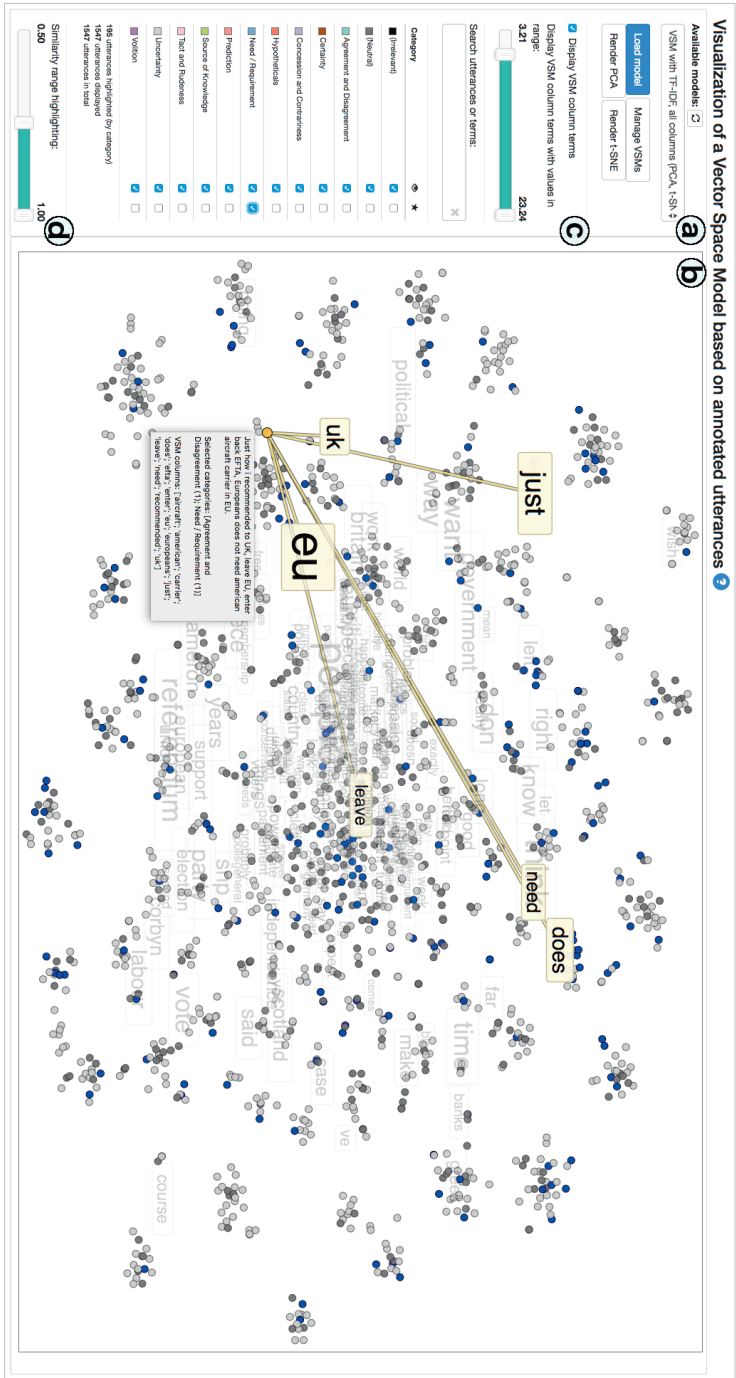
Visualization of a Vector Space Model based on annotated utterances

Available models:

VSM with TF-IDF, all columns (PCA, t-SN

Load model

Manage VSMs

Render PCA

Render t-SNE

Display VSM column terms

Display VSM column terms with values in range:

3.21

23.24

Search utterances or terms:

Category

(Irrelevant)

(Neutral)

Agreement and Disagreement

Certainty

Concession and Contrariness

Hypotheticals

Need / Requirement

Prediction

Source of Knowledge

Tact and Rudeness

Uncertainty

Volition

196 utterances highlighted (by category)
1547 utterances displayed
1547 utterances in total

Similarity range highlighting:

0.50

1.00

a

b

c

d

uk

just

eu

leave

need

does

Just how I recommended to UK, leave EU, enter back EFTA. Europeans does not need american aircraft carrier in EU.

Selected categories: [Agreement and Disagreement (1)]; Need / Requirement (1)]

VSM columns: ['aircraft'; 'american'; 'carrier'; 'does'; 'efta'; 'enter'; 'eu'; 'europeans'; 'just'; 'leave'; 'need'; 'recommended'; 'uk']

political

britain

world

government

mean

right

know

let

good

referendum

years

support

party

election

corbyn

labour

vote

scotland

said

time

make

case

course

far

banks

wish

snp

ve

comes